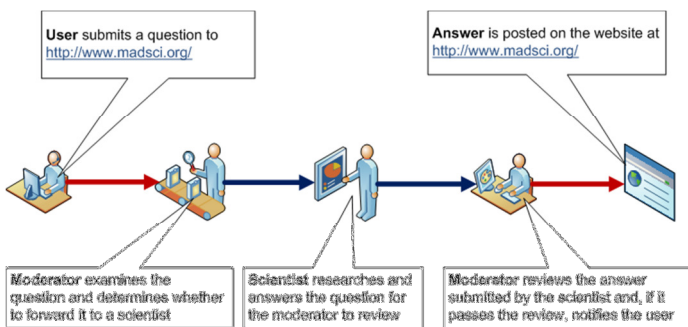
**User** submits a question to http://www.madsci.org/

**Answer** is posted on the website at http://www.madsci.org/

**Moderator** examines the question and determines whether to forward it to a scientist

**Scientist** researches and answers the question for the moderator to review

**Moderator** reviews the answer submitted by the scientist and, if it passes the review, notifies the user